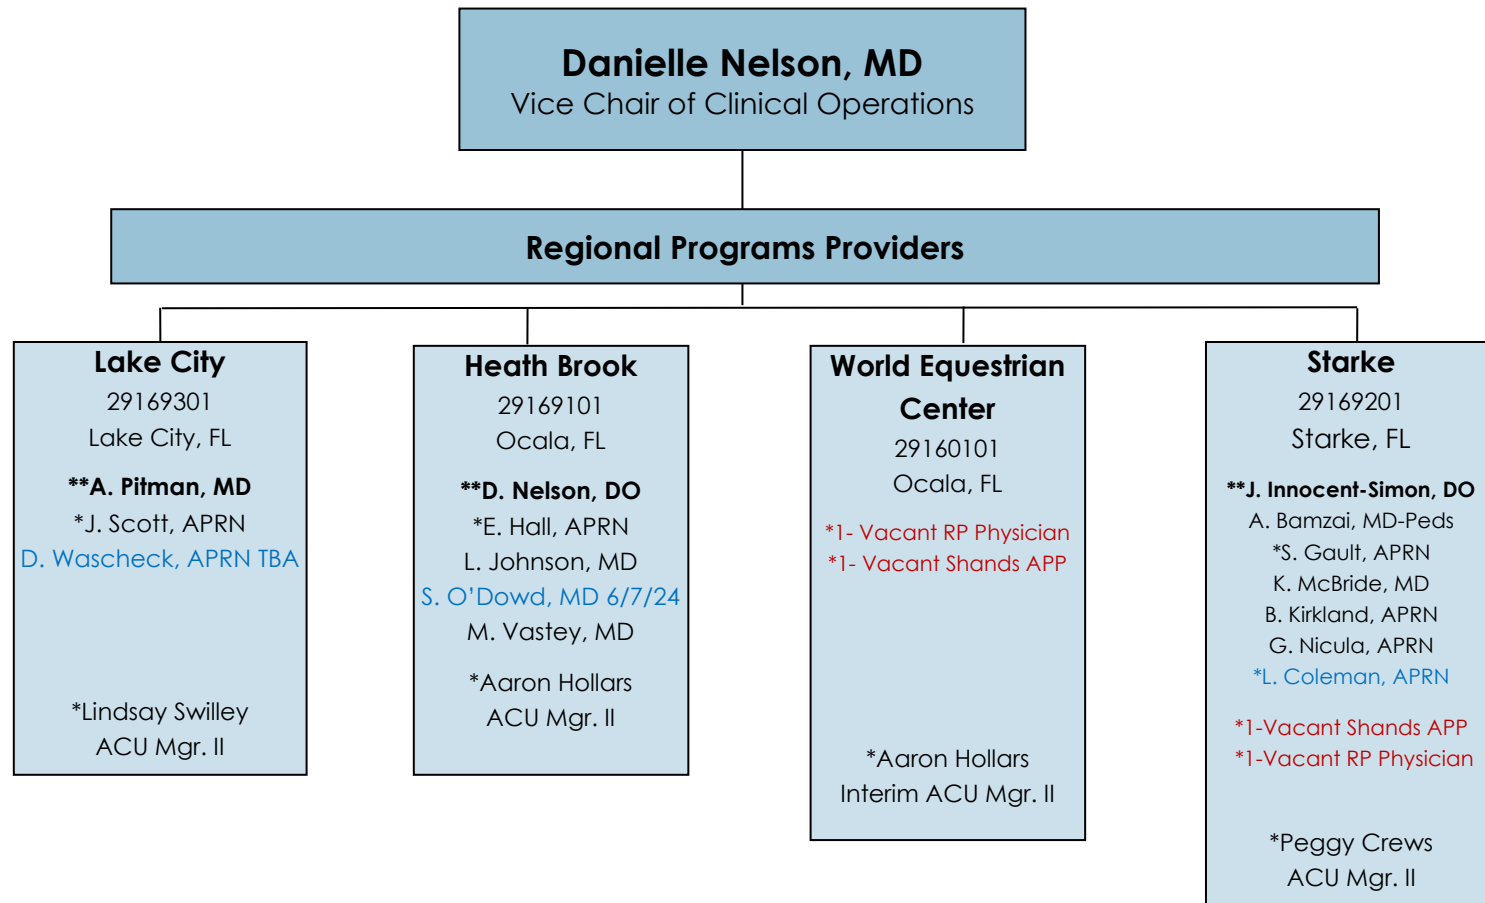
Danielle Nelson, MD
Vice Chair of Clinical Operations

Regional Programs Providers

Lake City
29169301
Lake City, FL
**A. Pitman, MD
*J. Scott, APRN
D. Wascheck, APRN TBA
*Lindsay Swilley
ACU Mgr. II

Heath Brook
29169101
Ocala, FL
**D. Nelson, DO
*E. Hall, APRN
L. Johnson, MD
S. O'Dowd, MD 6/7/24
M. Vastey, MD
*Aaron Hollars
ACU Mgr. II

World Equestrian Center
29160101
Ocala, FL
*1- Vacant RP Physician
*1- Vacant Shands APP
*Aaron Hollars
Interim ACU Mgr. II

Starke
29169201
Starke, FL
**J. Innocent-Simon, DO
A. Bamzai, MD-Peds
*S. Gault, APRN
K. McBride, MD
B. Kirkland, APRN
G. Nicula, APRN
*L. Coleman, APRN
*1-Vacant Shands APP
*1-Vacant RP Physician
*Peggy Crews
ACU Mgr. II